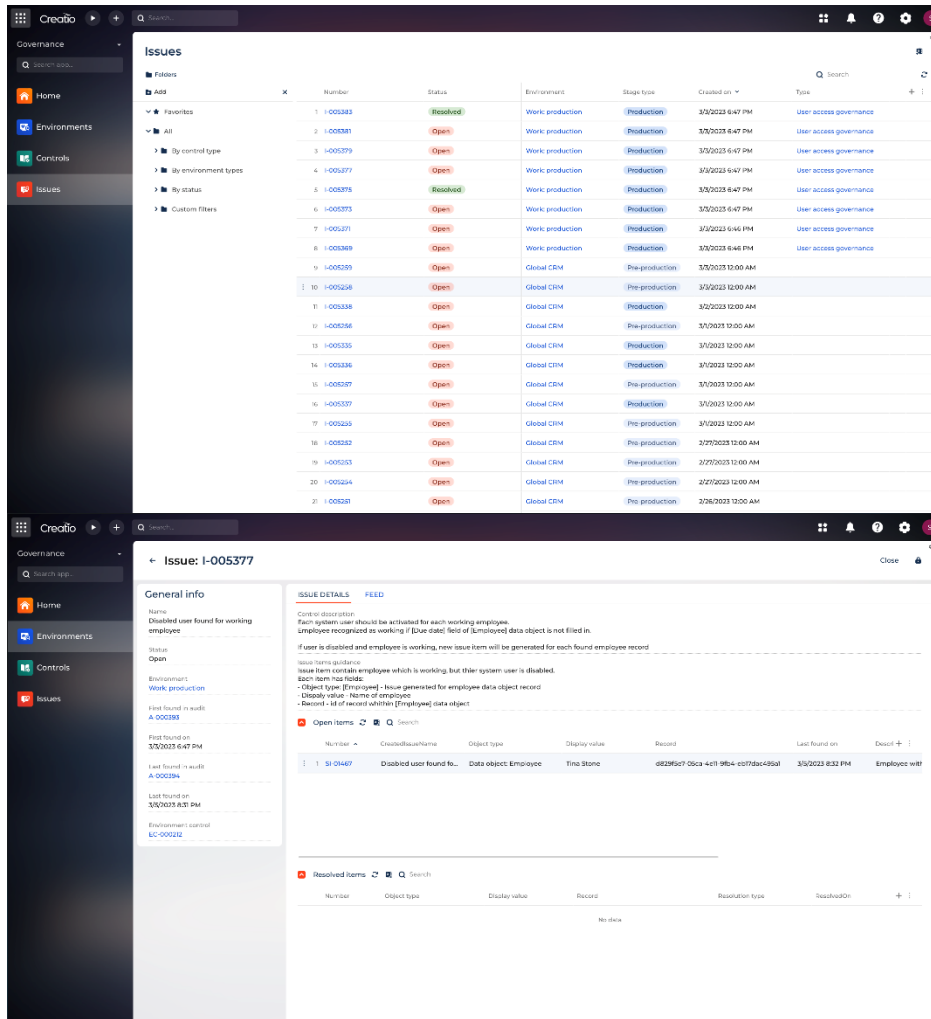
Creatio

Search...

Governance

Search app...

Home

Environments

Controls

Issues

Issues

Folders

Add

Favorites

All

By control type

By environment types

By status

Custom filters

Search

| | Number | Status | Environment | Stage type | Created on | Type |
|---|---|---|---|---|---|---|
| 1 | I-005383 | Resolved | Work: production | Production | 3/3/2023 6:47 PM | User access governance |
| 2 | I-005381 | Open | Work: production | Production | 3/3/2023 6:47 PM | User access governance |
| 3 | I-005379 | Open | Work: production | Production | 3/3/2023 6:47 PM | User access governance |
| 4 | I-005377 | Open | Work: production | Production | 3/3/2023 6:47 PM | User access governance |
| 5 | I-005375 | Resolved | Work: production | Production | 3/3/2023 6:47 PM | User access governance |
| 6 | I-005373 | Open | Work: production | Production | 3/3/2023 6:47 PM | User access governance |
| 7 | I-005371 | Open | Work: production | Production | 3/3/2023 6:46 PM | User access governance |
| 8 | I-005369 | Open | Work: production | Production | 3/3/2023 6:46 PM | User access governance |
| 9 | I-005259 | Open | Global CRM | Pre-production | 3/3/2023 12:00 AM | |
| 10 | I-005258 | Open | Global CRM | Pre-production | 3/3/2023 12:00 AM | |
| 11 | I-005338 | Open | Global CRM | Production | 3/2/2023 12:00 AM | |
| 12 | I-005256 | Open | Global CRM | Pre-production | 3/1/2023 12:00 AM | |
| 13 | I-005335 | Open | Global CRM | Production | 3/1/2023 12:00 AM | |
| 14 | I-005336 | Open | Global CRM | Production | 3/1/2023 12:00 AM | |
| 15 | I-005257 | Open | Global CRM | Pre-production | 3/1/2023 12:00 AM | |
| 16 | I-005337 | Open | Global CRM | Production | 3/1/2023 12:00 AM | |
| 17 | I-005255 | Open | Global CRM | Pre-production | 3/1/2023 12:00 AM | |
| 18 | I-005252 | Open | Global CRM | Pre-production | 2/27/2023 12:00 AM | |
| 19 | I-005253 | Open | Global CRM | Pre-production | 2/27/2023 12:00 AM | |
| 20 | I-005254 | Open | Global CRM | Pre-production | 2/27/2023 12:00 AM | |
| 21 | I-005251 | Open | Global CRM | Pre-production | 2/26/2023 12:00 AM | |

Creatio

Search...

Governance

Search app...

Home

Environments

Controls

Issues

← Issue: I-005377

Close

General info

Name
Disabled user found for working employee

Status
Open

Environment
Work: production

First found in audit
A-000393

First found on
3/3/2023 6:47 PM

Last found in audit
A-000394

Last found on
3/3/2023 8:31 PM

Environment control
EC-000212

ISSUE DETAILS FEED

Control description
Each system user should be activated for each working employee.
Employee recognized as working if [Due date] field of [Employee] data object is not filled in.

If user is disabled and employee is working, new issue item will be generated for each found employee record

Issue items guidance
Issue item contain employee which is working, but thier system user is disabled.
Each item has fields:
- Object type: [Employee] - Issue generated for employee data object record
- Dispaly value - Name of employee
- Record - id of record whithin [Employee] data object

Open items

Search

| | Number | CreatedIssueName | Object type | Display value | Record | Last found on | Descri |
|---|---|---|---|---|---|---|---|
| 1 | SI-01467 | Disabled user found fo... | Data object: Employee | Tina Stone | d829f5c7-05ca-4c11-9fb4-eb17dac495a1 | 3/3/2023 8:32 PM | Employee with |

Resolved items

Search

| Number | Object type | Display value | Record | Resolution type | ResolvedOn |
|---|---|---|---|---|---|

No data